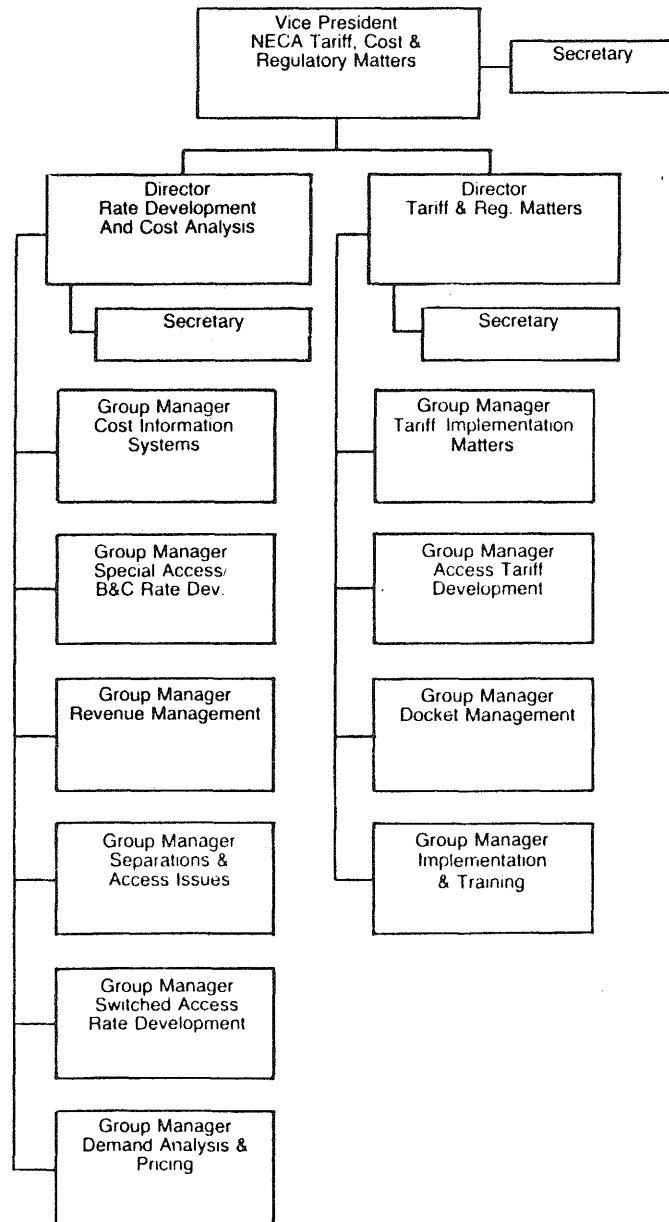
Vice President
NECA Tariff, Cost & Regulatory Matters

Secretary

Director
Rate Development And Cost Analysis

Director
Tariff & Reg. Matters

Secretary

Secretary

Group Manager
Cost Information Systems

Group Manager
Special Access/ B&C Rate Dev.

Group Manager
Revenue Management

Group Manager
Separations & Access Issues

Group Manager
Switched Access Rate Development

Group Manager
Demand Analysis & Pricing

Group Manager
Tariff Implementation Matters

Group Manager
Access Tariff Development

Group Manager
Docket Management

Group Manager
Implementation & Training